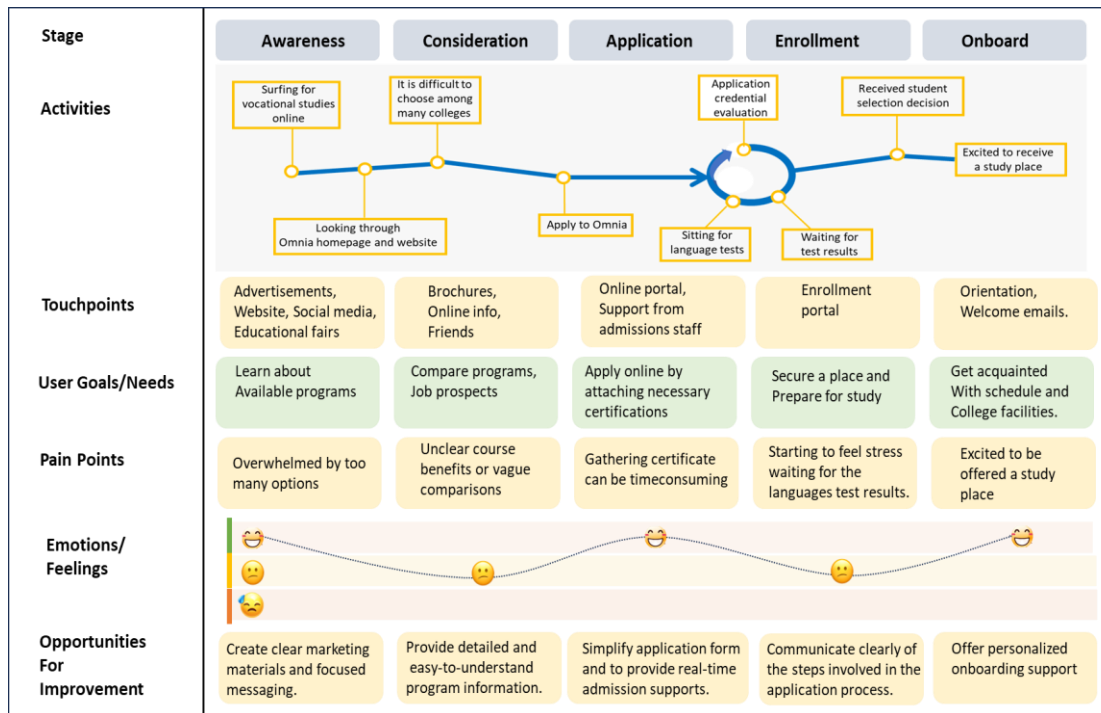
| Stage | Awareness | Consideration | Application | Enrollment | Onboard |
|---|---|---|---|---|---|

Activities

Surfing for vocational studies online

It is difficult to choose among many colleges

Application credential evaluation

Received student selection decision

Excited to receive a study place

Looking through Omnia homepage and website

Apply to Omnia

Sitting for language tests

Waiting for test results

| Touchpoints | Advertisements, Website, Social media, Educational fairs | Brochures, Online info, Friends | Online portal, Support from admissions staff | Enrollment portal | Orientation, Welcome emails. |
|---|---|---|---|---|---|
| User Goals/Needs | Learn about Available programs | Compare programs, Job prospects | Apply online by attaching necessary certifications | Secure a place and Prepare for study | Get acquainted With schedule and College facilities. |
| Pain Points | Overwhelmed by too many options | Unclear course benefits or vague comparisons | Gathering certificate can be timeconsuming | Starting to feel stress waiting for the languages test results. | Excited to be offered a study place |

Emotions/ Feelings

| Opportunities For Improvement | Create clear marketing materials and focused messaging. | Provide detailed and easy-to-understand program information. | Simplify application form and to provide real-time admission supports. | Communicate clearly of the steps involved in the application process. | Offer personalized onboarding support |
|---|---|---|---|---|---|